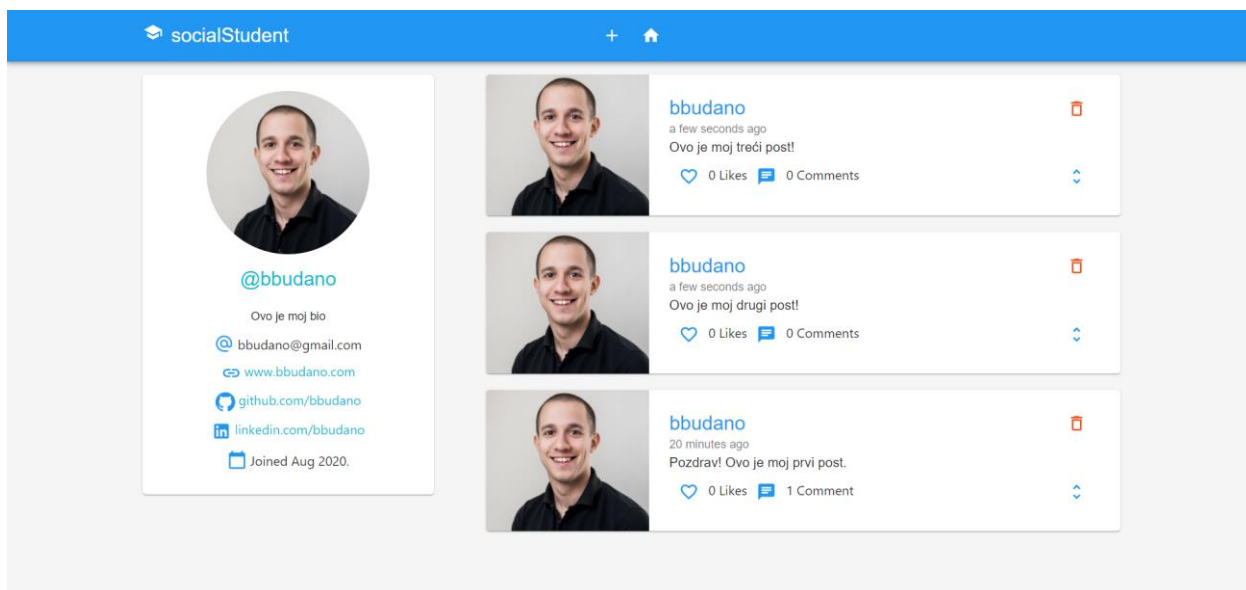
socialStudent

@bbudano

Ovo je moj bio

bbudano@gmail.com

www.bbudano.com

github.com/bbudano

linkedin.com/bbudano

Joined Aug 2020.

bbudano
a few seconds ago
Ovo je moj treći post!
0 Likes 0 Comments

bbudano
a few seconds ago
Ovo je moj drugi post!
0 Likes 0 Comments

bbudano
20 minutes ago
Pozdrav! Ovo je moj prvi post.
0 Likes 1 Comment